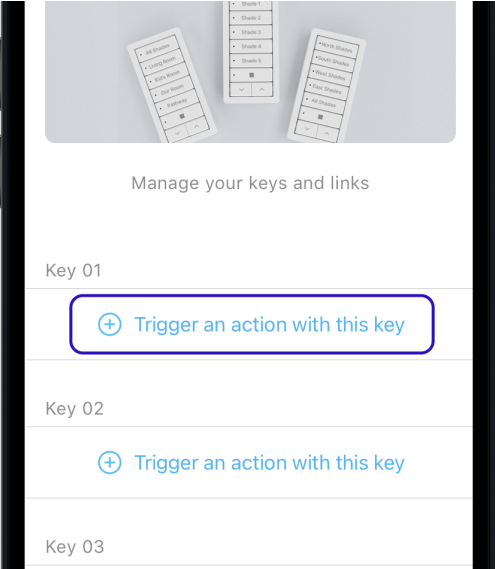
All Shades
Living Room
Kid's Room
Our Room
Fathers

Shade 1
Shade 2
Shade 3
Shade 4
Shade 5

North Shades
South Shades
West Shades
East Shades
All Shades

Manage your keys and links

Key 01

Trigger an action with this key

Key 02

Trigger an action with this key

Key 03